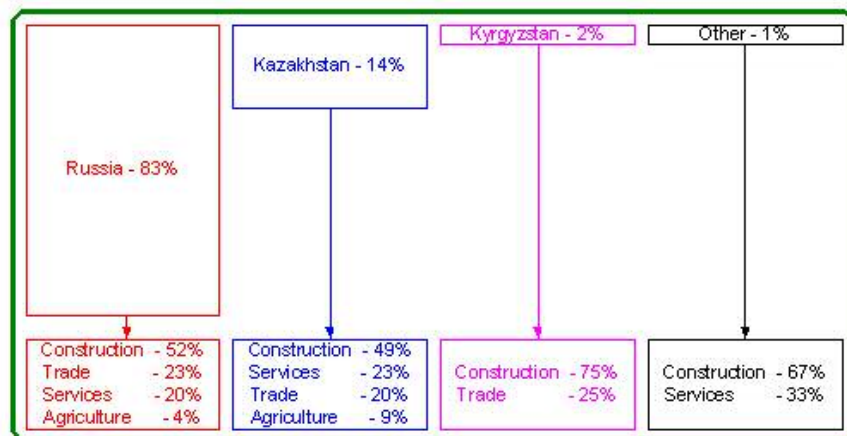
Russia - 83%

Kazakhstan - 14%

Kyrgyzstan - 2%

Other - 1%

Construction - 52%
Trade - 23%
Services - 20%
Agriculture - 4%

Construction - 49%
Services - 23%
Trade - 20%
Agriculture - 9%

Construction - 75%
Trade - 25%

Construction - 67%
Services - 33%